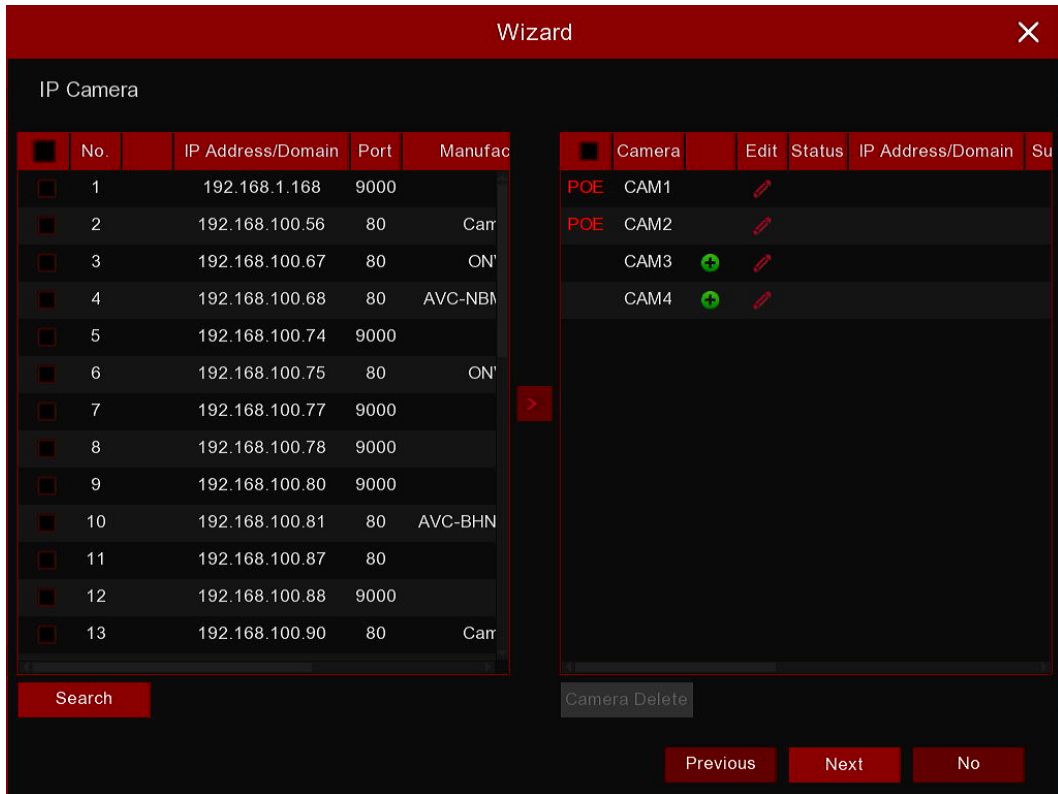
Wizard

IP Camera

| No. | | IP Address/Domain | Port | Manufac |
|---|---|---|---|---|
| 1 | | 192.168.1.168 | 9000 | |
| 2 | | 192.168.100.56 | 80 | Car |
| 3 | | 192.168.100.67 | 80 | ON' |
| 4 | | 192.168.100.68 | 80 | AVC-NBM |
| 5 | | 192.168.100.74 | 9000 | |
| 6 | | 192.168.100.75 | 80 | ON' |
| 7 | | 192.168.100.77 | 9000 | |
| 8 | | 192.168.100.78 | 9000 | |
| 9 | | 192.168.100.80 | 9000 | |
| 10 | | 192.168.100.81 | 80 | AVC-BHN |
| 11 | | 192.168.100.87 | 80 | |
| 12 | | 192.168.100.88 | 9000 | |
| 13 | | 192.168.100.90 | 80 | Car |

| | Camera | | Edit | Status | IP Address/Domain | Su |
|---|---|---|---|---|---|---|
| POE | CAM1 | | | | | |
| POE | CAM2 | | | | | |
| | CAM3 | | | | | |
| | CAM4 | | | | | |

Search

Camera Delete

Previous Next No